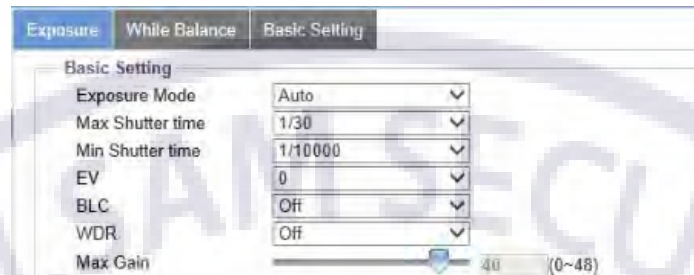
Exposure | While Balance | Basic Setting

Basic Setting

| | |
|---|---|
| Exposure Mode | Auto |
| Max Shutter time | 1/30 |
| Min Shutter time | 1/10000 |
| EV | 0 |
| BLC | Off |
| WDR | Off |
| Max Gain | 40 (0~48) |

SAM SECU